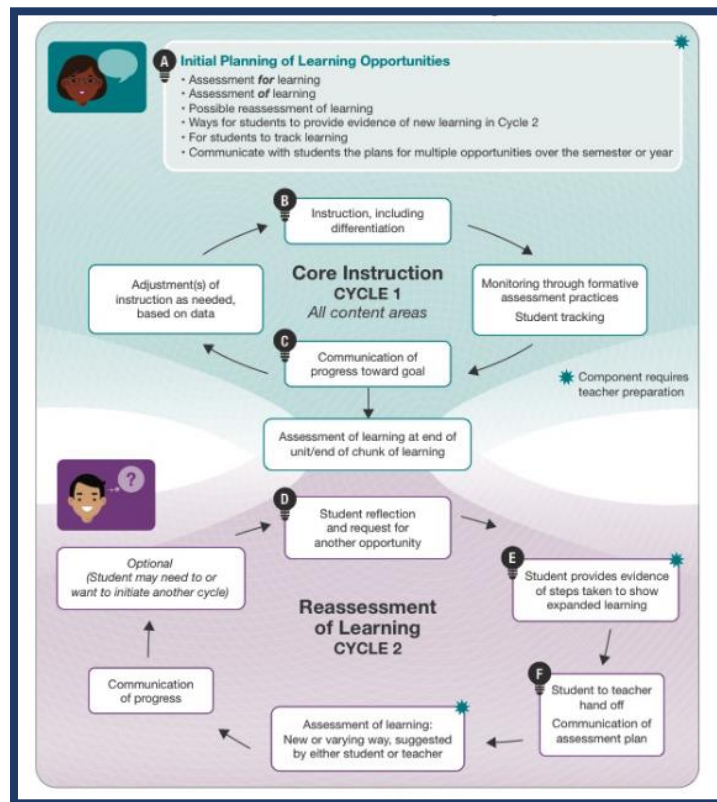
A Initial Planning of Learning Opportunities
• Assessment *for* learning
• Assessment *of* learning
• Possible reassessment of learning
• Ways for students to provide evidence of new learning in Cycle 2
• For students to track learning
• Communicate with students the plans for multiple opportunities over the semester or year

B Instruction, including differentiation

Core Instruction
CYCLE 1
All content areas

Adjustment(s) of instruction as needed, based on data

Monitoring through formative assessment practices
Student tracking

C Communication of progress toward goal

Component requires teacher preparation

Assessment of learning at end of unit/end of chunk of learning

?

D Student reflection and request for another opportunity

Optional (Student may need to or want to initiate another cycle)

E Student provides evidence of steps taken to show expanded learning

Reassessment of Learning
CYCLE 2

Communication of progress

F Student to teacher hand off
Communication of assessment plan

Assessment of learning: New or varying way, suggested by either student or teacher